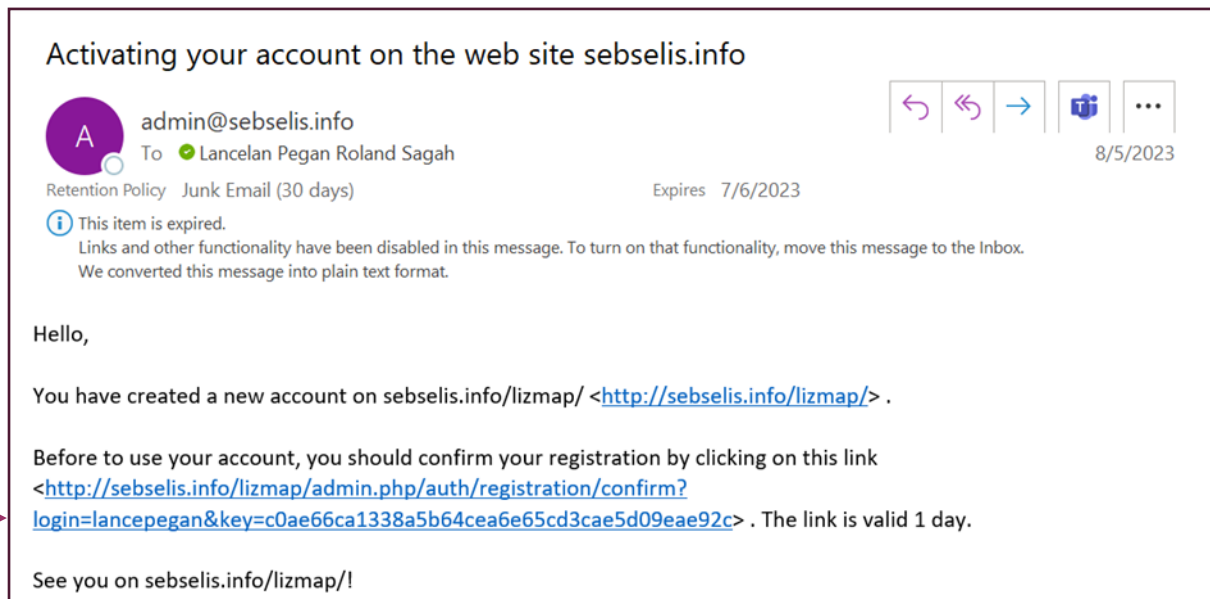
Activating your account on the web site sebselis.info

A

admin@sebselis.info

To Lancelan Pegan Roland Sagah

8/5/2023

Retention Policy Junk Email (30 days) Expires 7/6/2023

This item is expired.
Links and other functionality have been disabled in this message. To turn on that functionality, move this message to the Inbox.
We converted this message into plain text format.

Hello,

You have created a new account on sebselis.info/lizmap/ <http://sebselis.info/lizmap/> .

Before to use your account, you should confirm your registration by clicking on this link <http://sebselis.info/lizmap/admin.php/auth/registration/confirm?login=lancepegan&key=c0ae66ca1338a5b64cea6e65cd3cae5d09eae92c> . The link is valid 1 day.

See you on sebselis.info/lizmap/!